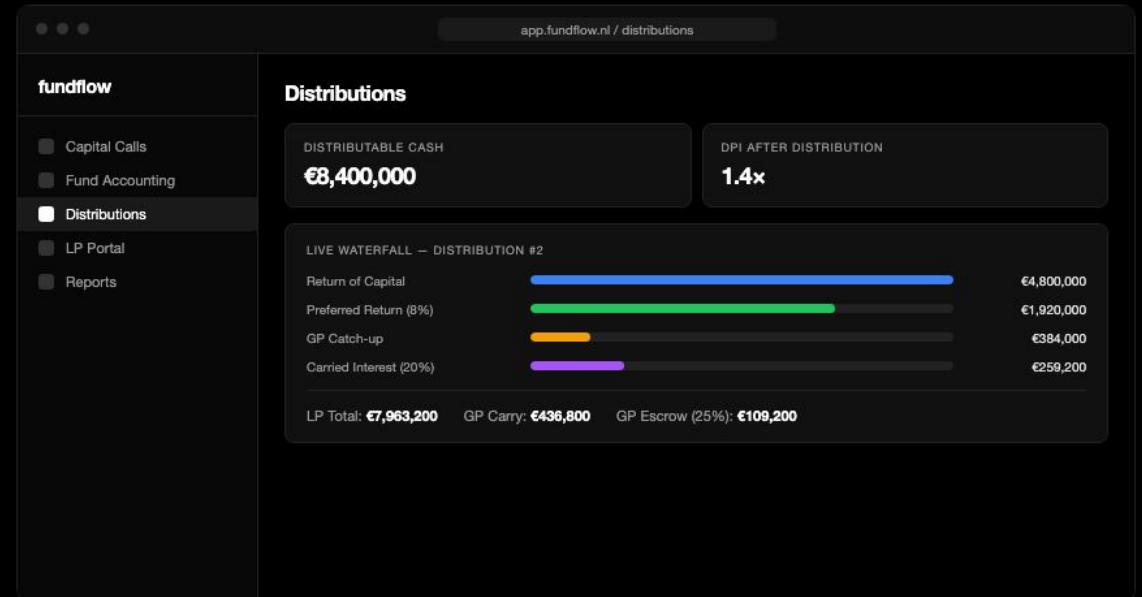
app.fundflow.nl / distributions

fundflow

Capital Calls
Fund Accounting
Distributions
LP Portal
Reports

Distributions

DISTRIBUTABLE CASH
€8,400,000

DPI AFTER DISTRIBUTION
1.4×

LIVE WATERFALL — DISTRIBUTION #2

Return of Capital €4,800,000
Preferred Return (8%) €1,920,000
GP Catch-up €384,000
Carried Interest (20%) €259,200

LP Total: €7,963,200 GP Carry: €436,800 GP Escrow (25%): €109,200